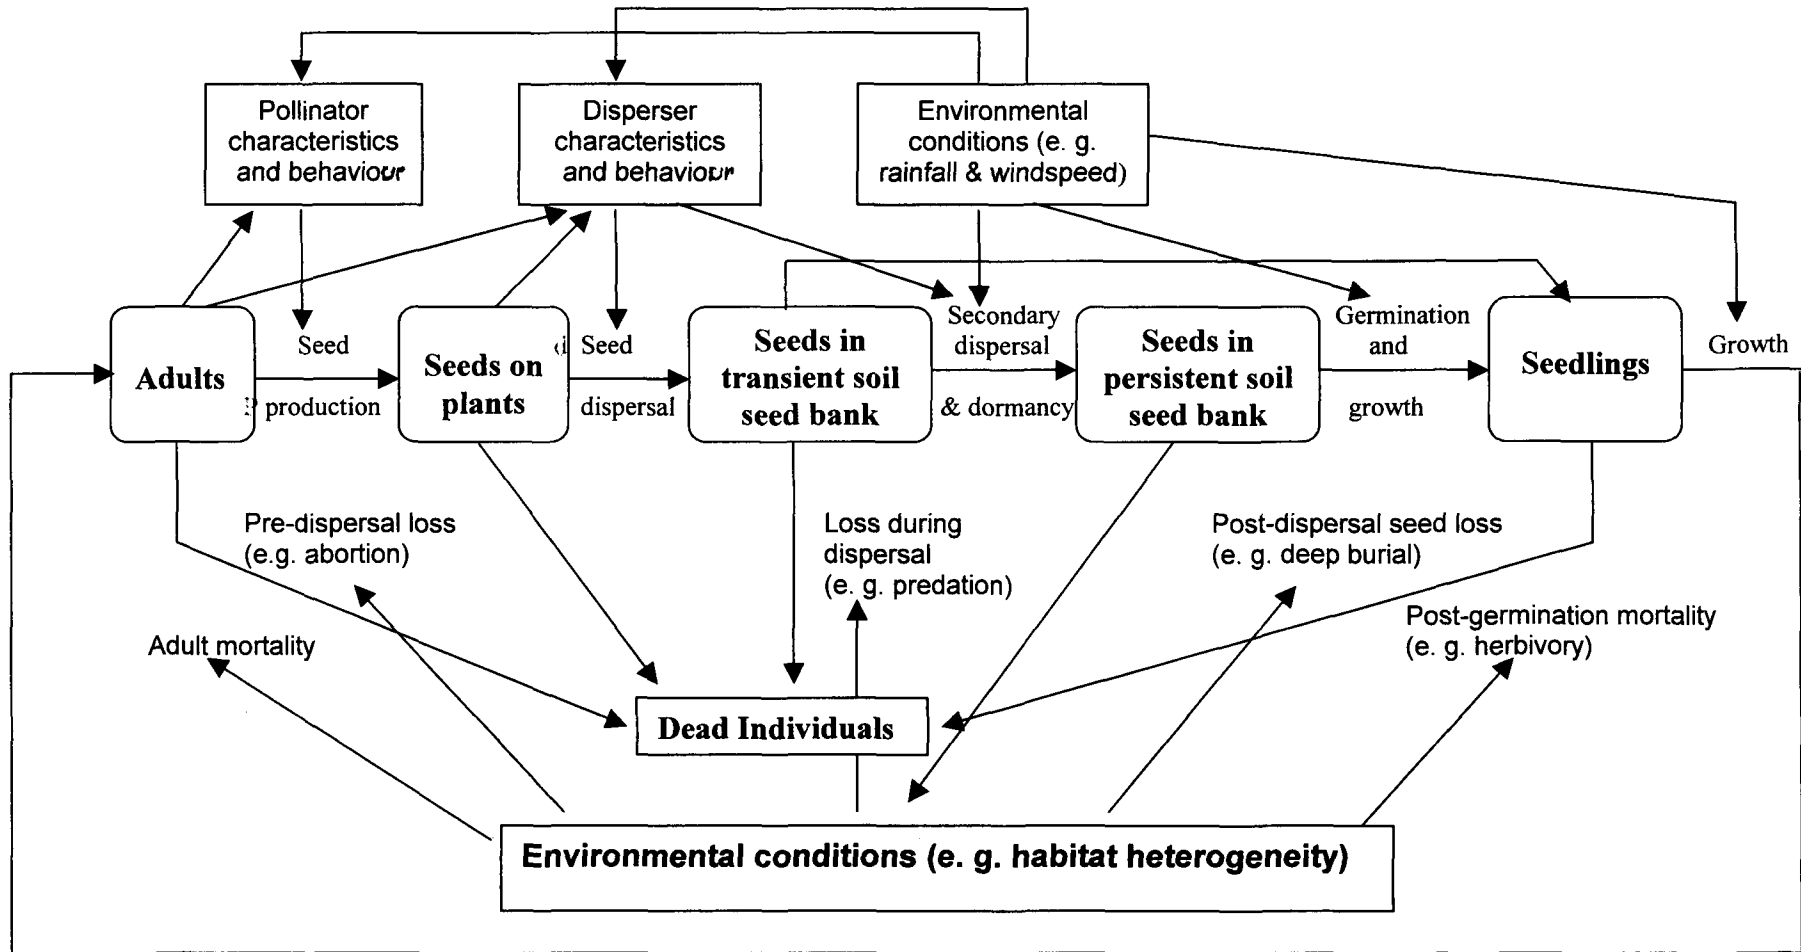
Pollinator characteristics and behaviour

Disperser characteristics and behaviour

Environmental conditions (e. g. rainfall & windspeed)

Adults

Seed production

Seeds on plants

Seed dispersal

Seeds in transient soil seed bank

Secondary dispersal & dormancy

Seeds in persistent soil seed bank

Germination and growth

Seedlings

Growth

Pre-dispersal loss (e.g. abortion)

Loss during dispersal (e. g. predation)

Post-dispersal seed loss (e. g. deep burial)

Post-germination mortality (e. g. herbivory)

Adult mortality

Dead Individuals

Environmental conditions (e. g. habitat heterogeneity)